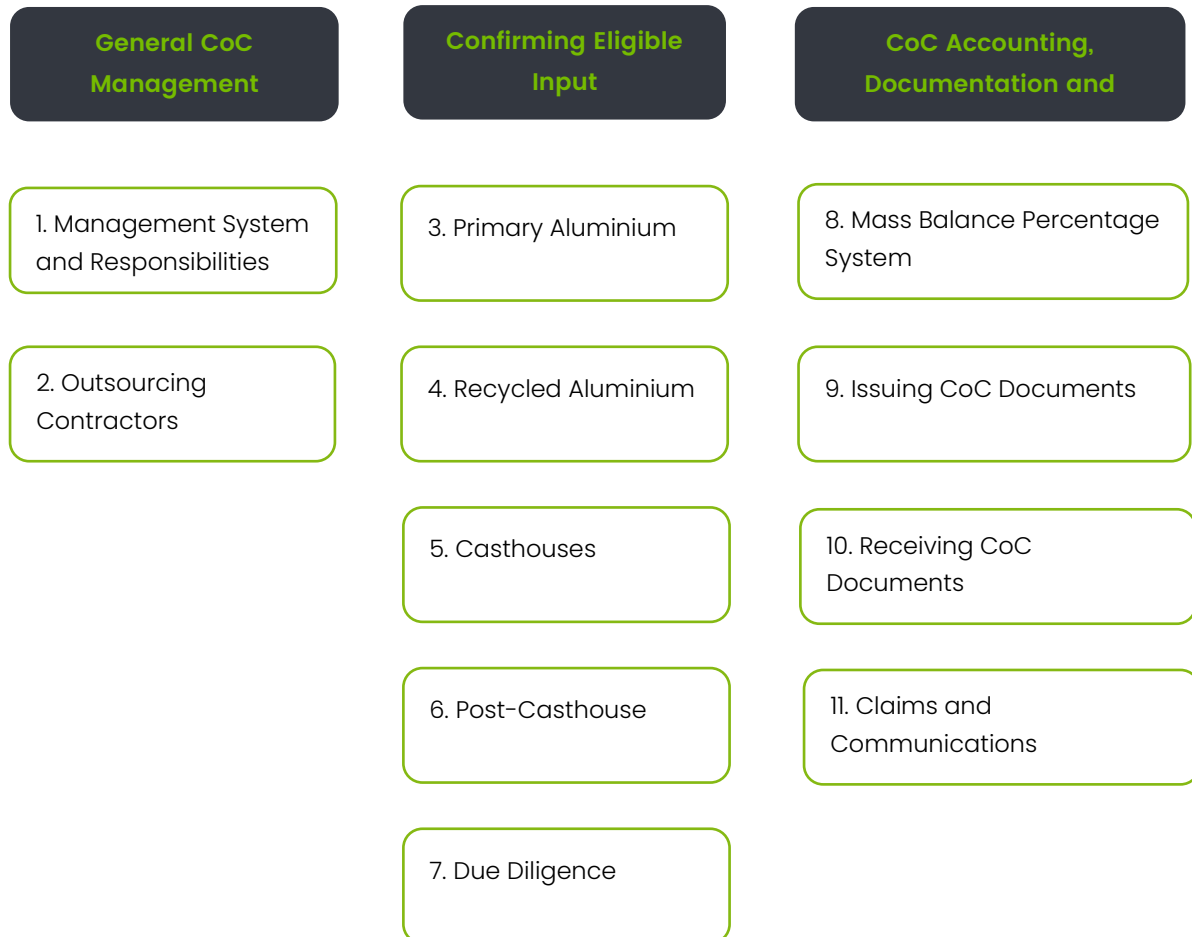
General CoC Management

1. Management System and Responsibilities

2. Outsourcing Contractors

Confirming Eligible Input

3. Primary Aluminium

4. Recycled Aluminium

5. Casthouses

6. Post-Casthouse

7. Due Diligence

CoC Accounting, Documentation and

8. Mass Balance Percentage System

9. Issuing CoC Documents

10. Receiving CoC Documents

11. Claims and Communications